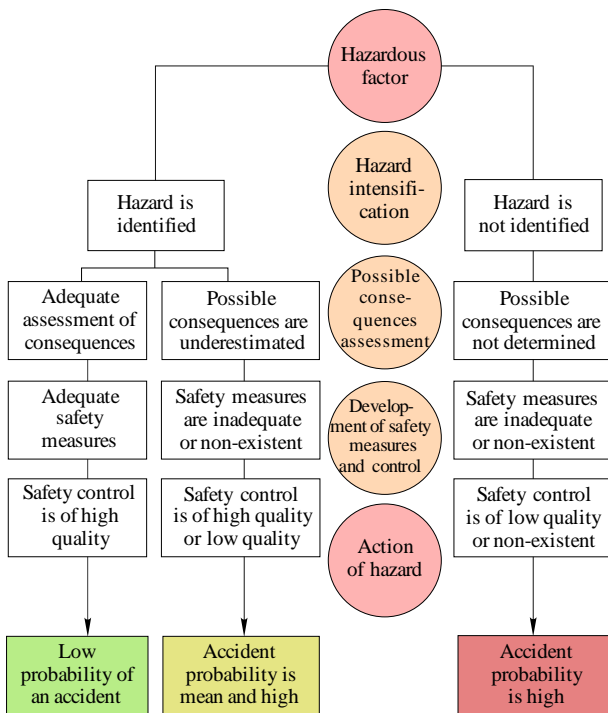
Hazardous factor

Hazard intensification

Possible consequences assessment

Development of safety measures and control

Action of hazard

Hazard is identified

Adequate assessment of consequences

Adequate safety measures

Safety control is of high quality

Low probability of an accident

Possible consequences are underestimated

Safety measures are inadequate or non-existent

Safety control is of high quality or low quality

Accident probability is mean and high

Hazard is not identified

Possible consequences are not determined

Safety measures are inadequate or non-existent

Safety control is of low quality or non-existent

Accident probability is high